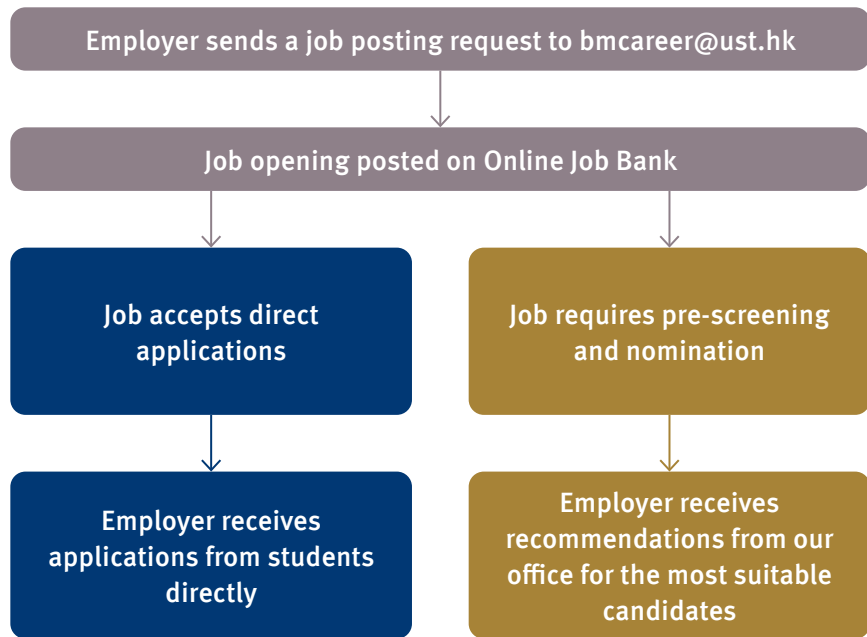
Employer sends a job posting request to bmcareer@ust.hk

Job opening posted on Online Job Bank

Job accepts direct applications

Job requires pre-screening and nomination

Employer receives applications from students directly

Employer receives recommendations from our office for the most suitable candidates